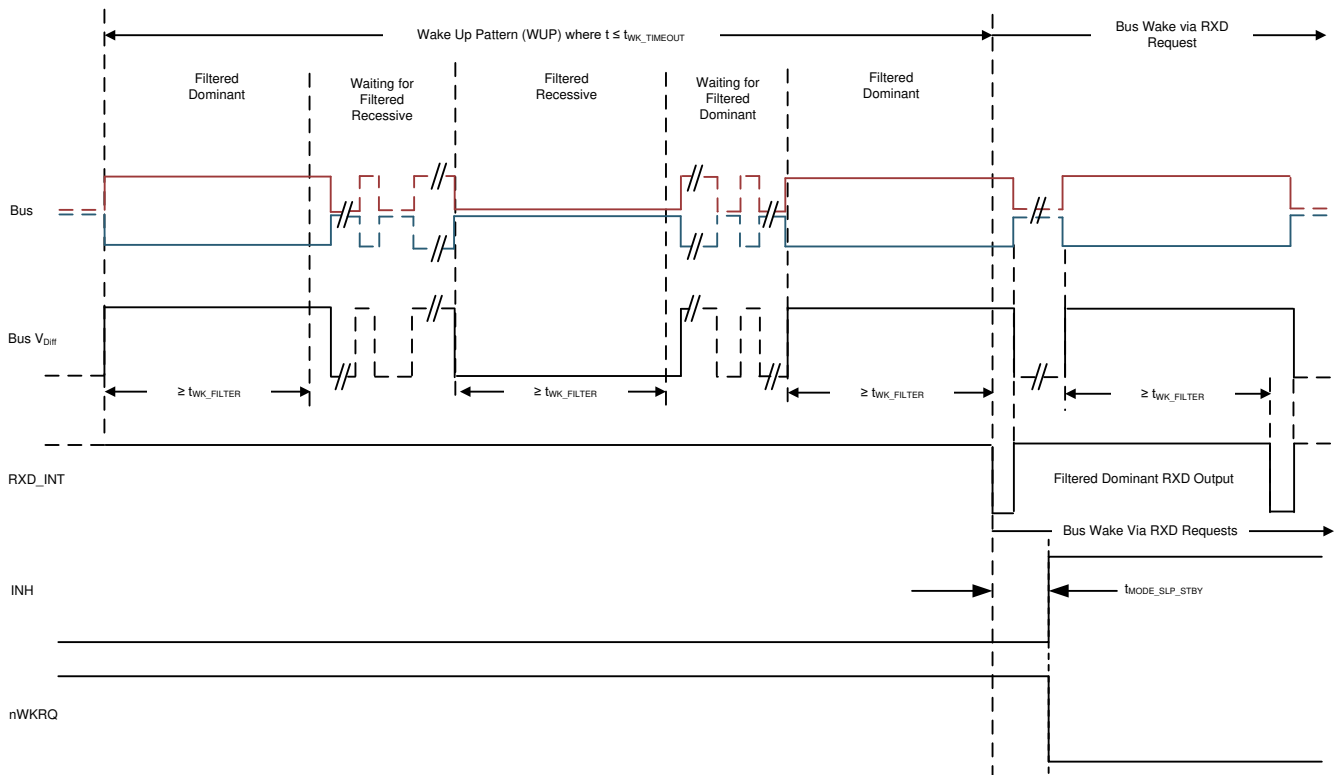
Wake Up Pattern (WUP) where t ≤ $t_{WK\_TIMEOUT}$

Bus Wake via RXD Request

Filtered Dominant

Waiting for Filtered Recessive

Filtered Recessive

Waiting for Filtered Dominant

Filtered Dominant

Bus

Bus $V_{Diff}$

≥ $t_{WK\_FILTER}$

≥ $t_{WK\_FILTER}$

≥ $t_{WK\_FILTER}$

≥ $t_{WK\_FILTER}$

RXD_INT

Filtered Dominant RXD Output

Bus Wake Via RXD Requests

INH

$t_{MODE\_SLP\_STBY}$

nWKRQ